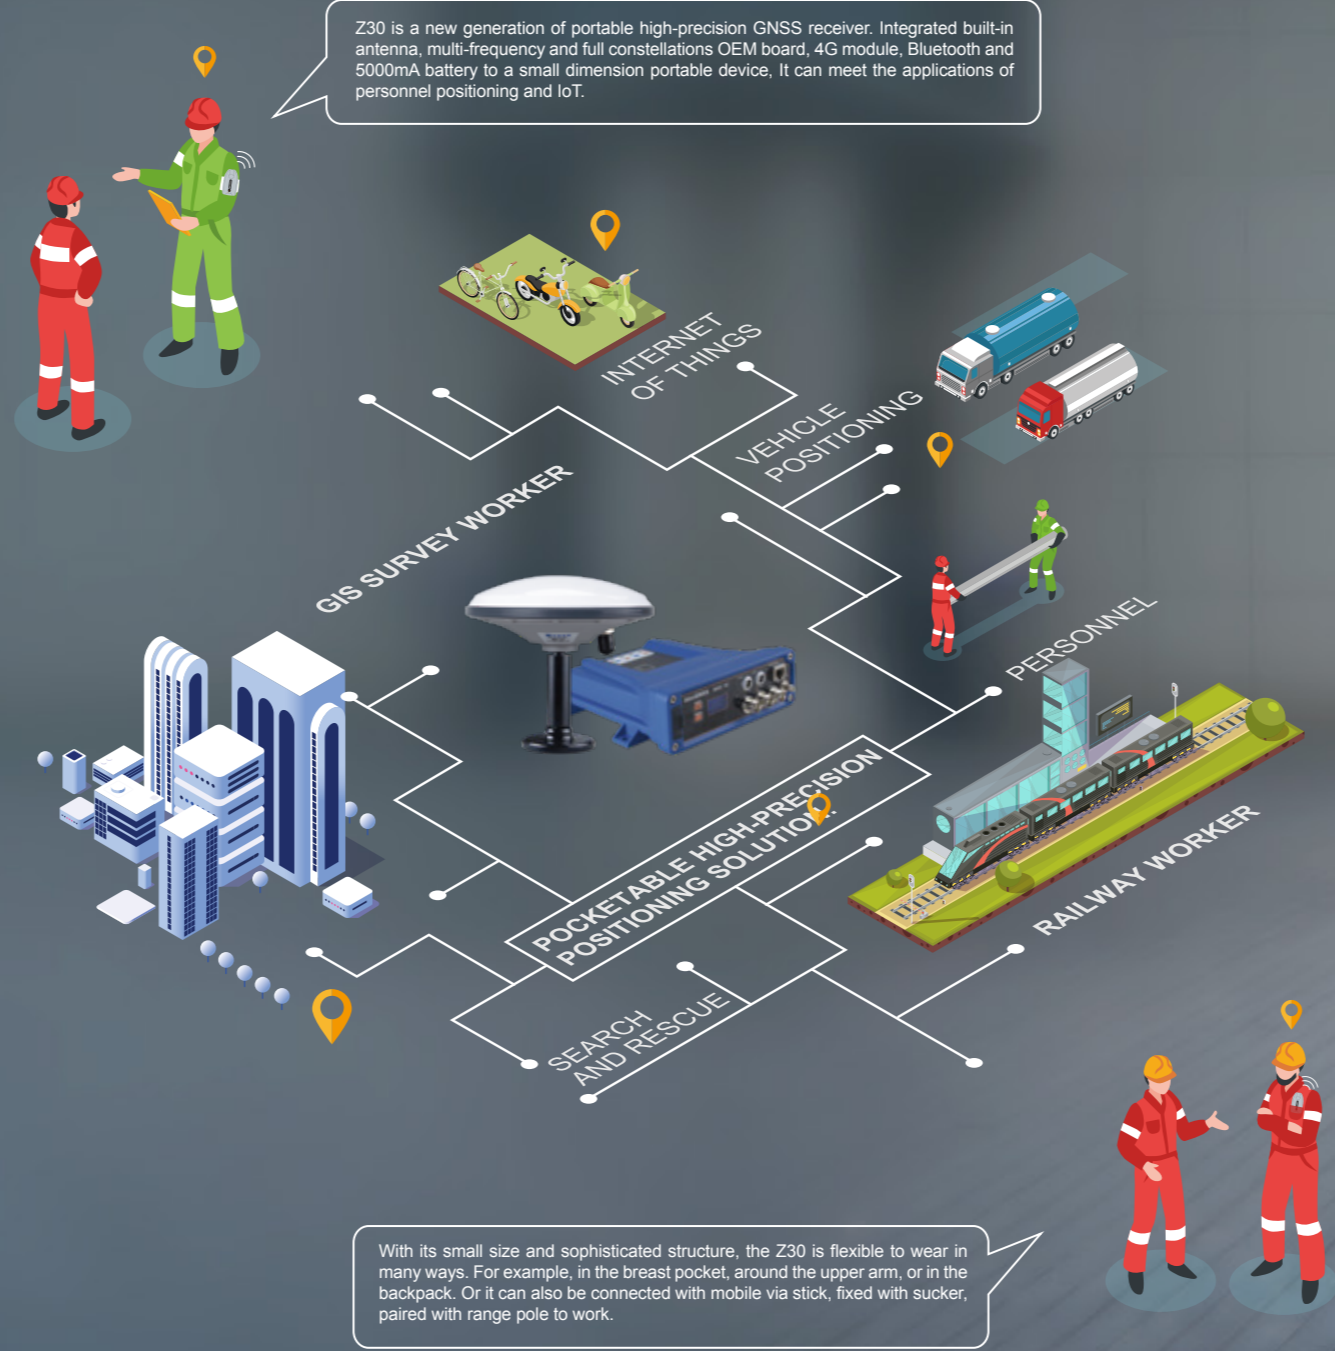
Z30 is a new generation of portable high-precision GNSS receiver. Integrated built-in antenna, multi-frequency and full constellations OEM board, 4G module, Bluetooth and 5000mA battery to a small dimension portable device, It can meet the applications of personnel positioning and IoT.

INTERNET OF THINGS

VEHICLE POSITIONING

GIS SURVEY WORKER

PERSONNEL

POCKETABLE HIGH-PRECISION POSITIONING SOLUTION

RAILWAY WORKER

SEARCH AND RESCUE

With its small size and sophisticated structure, the Z30 is flexible to wear in many ways. For example, in the breast pocket, around the upper arm, or in the backpack. Or it can also be connected with mobile via stick, fixed with sucker, paired with range pole to work.